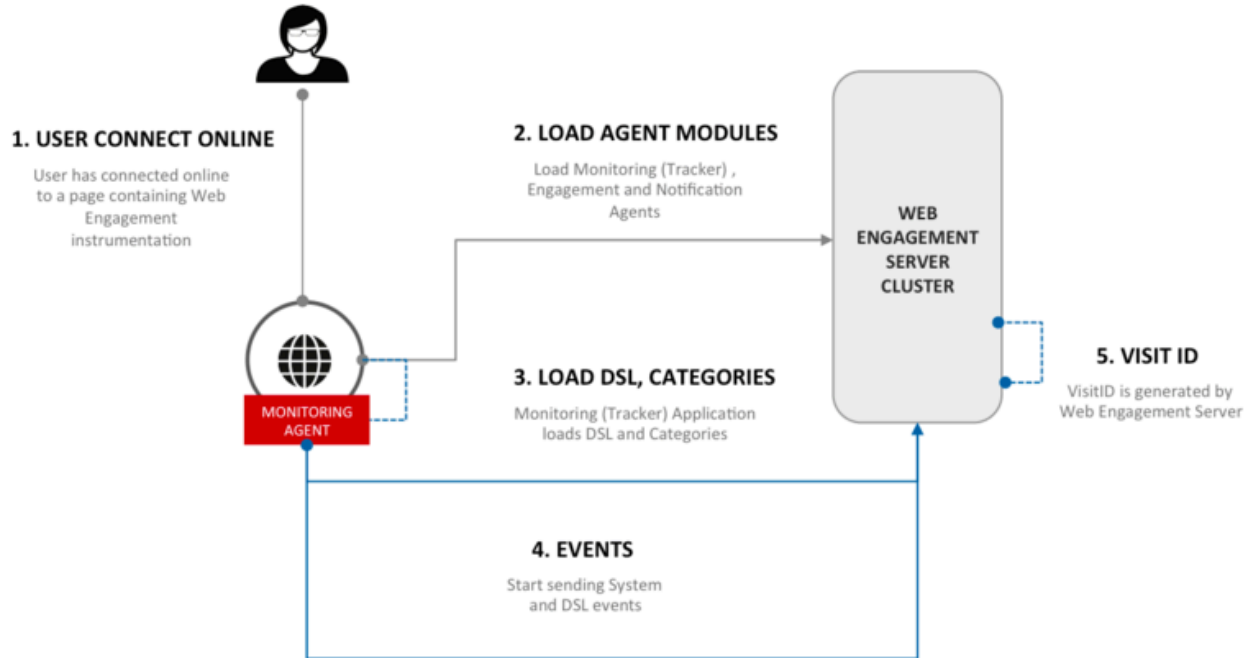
1. USER CONNECT ONLINE

User has connected online to a page containing Web Engagement instrumentation

2. LOAD AGENT MODULES

Load Monitoring (Tracker) , Engagement and Notification Agents

WEB ENGAGEMENT SERVER CLUSTER

MONITORING AGENT

3. LOAD DSL, CATEGORIES

Monitoring (Tracker) Application loads DSL and Categories

5. VISIT ID

VisitID is generated by Web Engagement Server

4. EVENTS

Start sending System and DSL events